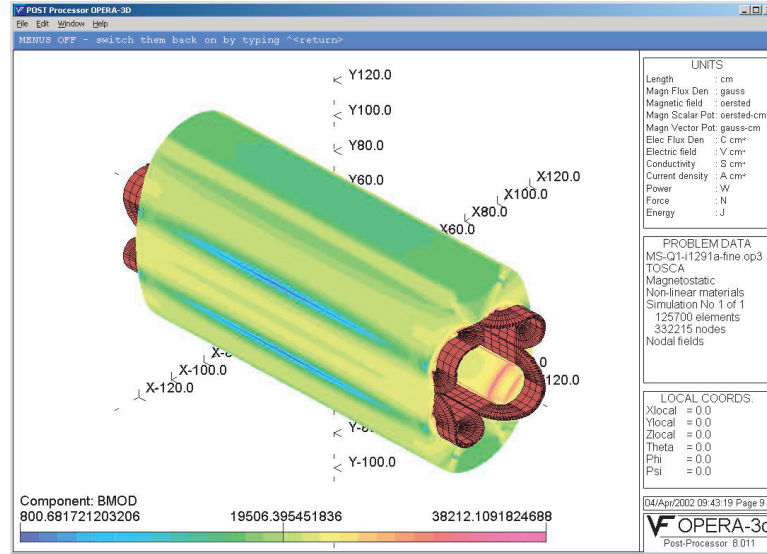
POST Processor OPERA-3D
File Edit Window Help
MENUS OFF - switch them back on by typing ^<return>

Y120.0
Y100.0
Y80.0
Y60.0
X120.0
X100.0
X80.0
X60.0
X-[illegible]
X-100.0
X-120.0
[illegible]0
120.0
Y-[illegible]
Y-100.0

Component: BMOD
800.681721203206
19506.395451836
38212.1091824688

UNITS
Length : cm
Magn Flux Den : gauss
Magnetic field : oersted
Magn Scalar Pot : oersted-cm
Magn Vector Pot : gauss-cm
Elec Flux Den : C cm$^{-2}$
Electric field : V cm$^{-1}$
Conductivity : S cm$^{-1}$
Current density : A cm$^{-2}$
Power : W
Force : N
Energy : J

PROBLEM DATA
MS-Q1-i1291a-fine.op3
TOSCA
Magnetostatic
Non-linear materials
Simulation No 1 of 1
125700 elements
332215 nodes
Nodal fields

LOCAL COORDS.
Xlocal = 0.0
Ylocal = 0.0
Zlocal = 0.0
Theta = 0.0
Phi = 0.0
Psi = 0.0

04/Apr/2002 09:43:19 Page 9
OPERA-3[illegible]
Post-Processor 8.011